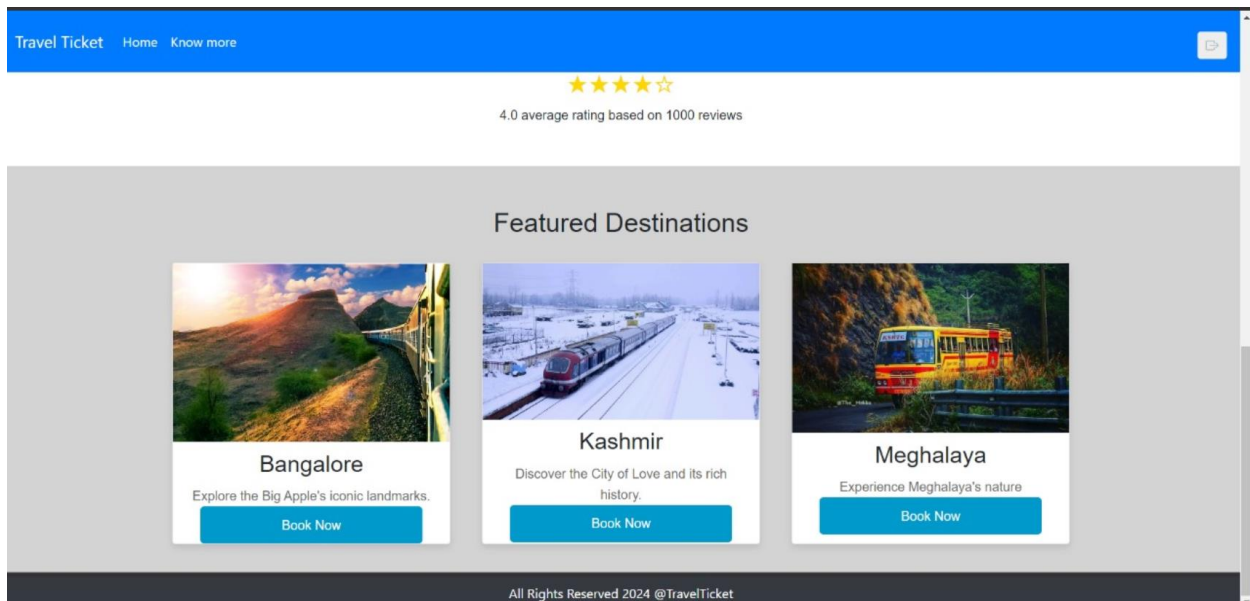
Travel Ticket Home Know more

★★★★☆

4.0 average rating based on 1000 reviews

Featured Destinations

Bangalore

Explore the Big Apple's iconic landmarks.

Book Now

Kashmir

Discover the City of Love and its rich history.

Book Now

Meghalaya

Experience Meghalaya's nature

Book Now

All Rights Reserved 2024 @TravelTicket